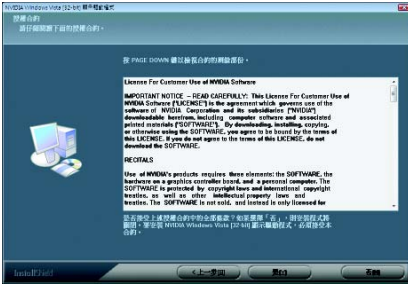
NVIDIA Windows Vista (32-bit) 顯示驅動程式

授權合約
請仔細閱讀下面的授權合約。

按 PAGE DOWN 鍵以檢視合約的剩餘部份。

License For Customer Use of NVIDIA Software

IMPORTANT NOTICE -- READ CAREFULLY: This License For Customer Use of NVIDIA Software ("LICENSE") is the agreement which governs use of the software of NVIDIA Corporation and its subsidiaries ("NVIDIA") downloadable herefrom, including computer software and associated printed materials ("SOFTWARE"). By downloading, installing, copying, or otherwise using the SOFTWARE, you agree to be bound by the terms of this LICENSE. If you do not agree to the terms of this LICENSE, do not download the SOFTWARE.

RECITALS

Use of NVIDIA's products requires three elements: the SOFTWARE, the hardware on a graphics controller board, and a personal computer. The SOFTWARE is protected by copyright laws and international copyright treaties, as well as other intellectual property laws and treaties. The SOFTWARE is not sold, and instead is only licensed for

您是否接受上述授權合約中的全部條款？如果選擇「否」，則安裝程式將關閉。要安裝 NVIDIA Windows Vista (32-bit) 顯示驅動程式，必須接受本合約。

InstallShield

< 上一步(B)

是(Y)

否(N)